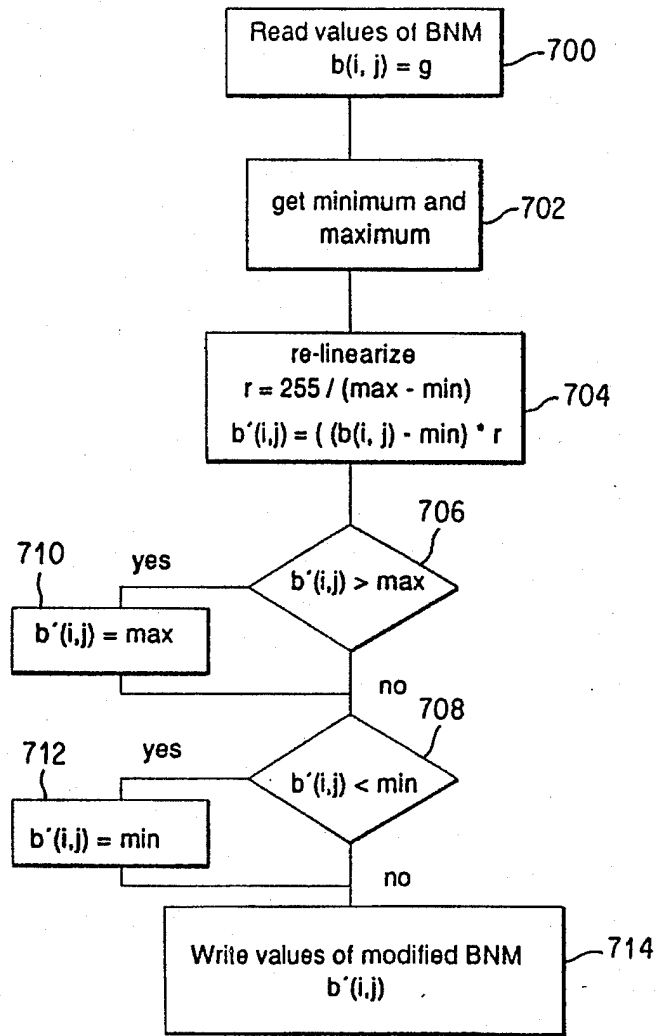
Read values of BNM
b(i, j) = g

700

get minimum and maximum

702

re-linearize
r = 255 / (max - min)
b´(i,j) = ( (b(i, j) - min) * r

704

706

b´(i,j) > max

yes

710

b´(i,j) = max

no

708

b´(i,j) < min

yes

712

b´(i,j) = min

no

Write values of modified BNM
b´(i,j)

714